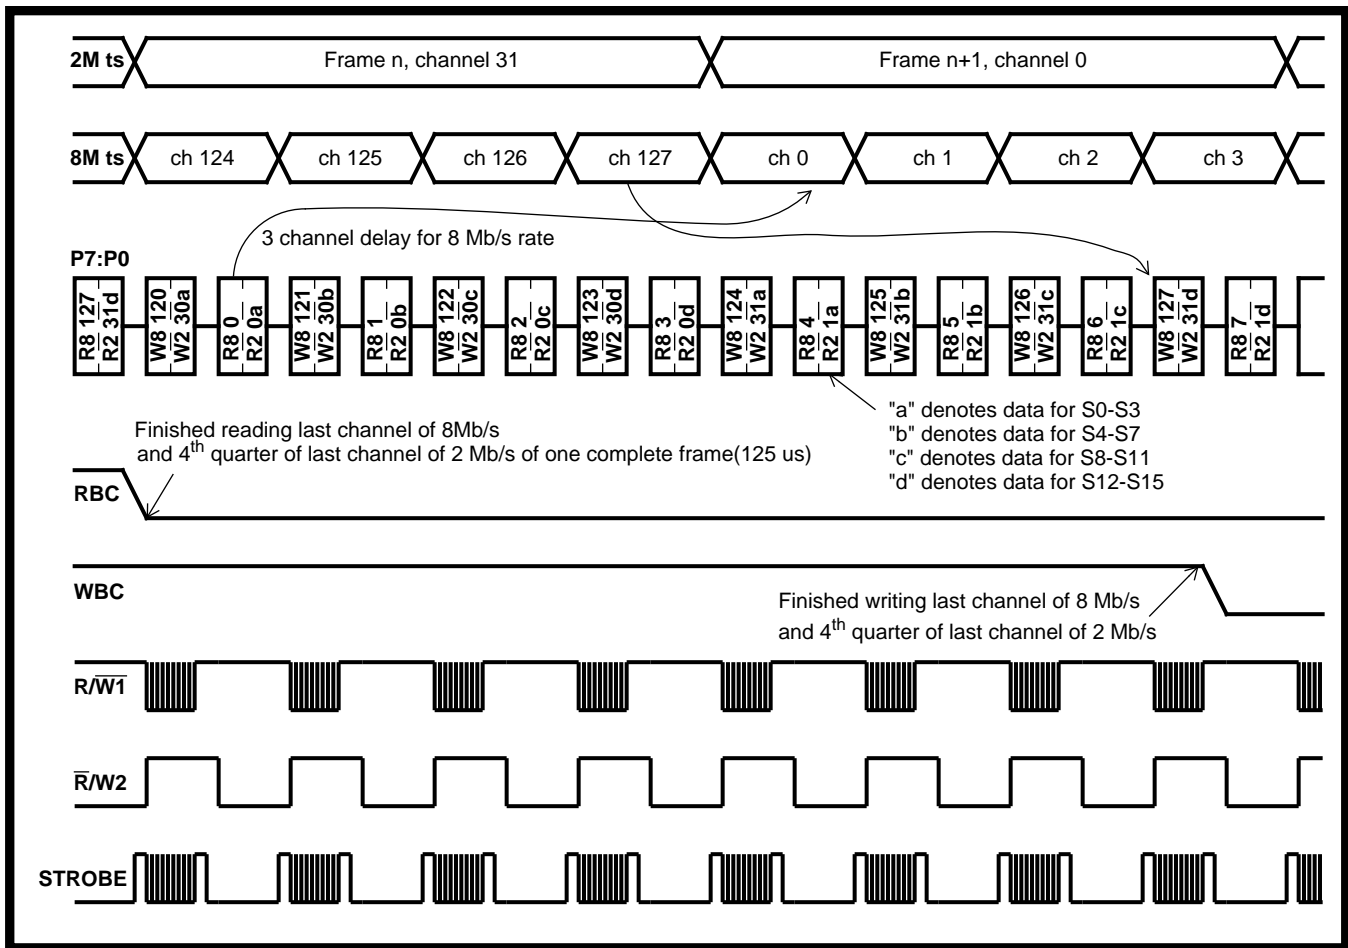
2M ts
Frame n, channel 31
Frame n+1, channel 0

8M ts
ch 124
ch 125
ch 126
ch 127
ch 0
ch 1
ch 2
ch 3

3 channel delay for 8 Mb/s rate

P7:P0

R8 127 R2 31d
W8 120 W2 30a
R8 0 R2 0a
W8 121 W2 30b
R8 1 R2 0b
W8 122 W2 30c
R8 2 R2 0c
W8 123 W2 30d
R8 3 R2 0d
W8 124 W2 31a
R8 4 R2 1a
W8 125 W2 31b
R8 5 R2 1b
W8 126 W2 31c
R8 6 R2 1c
W8 127 W2 31d
R8 7 R2 1d

"a" denotes data for S0-S3
"b" denotes data for S4-S7
"c" denotes data for S8-S11
"d" denotes data for S12-S15

Finished reading last channel of 8Mb/s and 4$^{th}$ quarter of last channel of 2 Mb/s of one complete frame(125 us)

RBC

WBC

Finished writing last channel of 8 Mb/s and 4$^{th}$ quarter of last channel of 2 Mb/s

R/$\overline{W1}$

$\overline{R}$/W2

STROBE